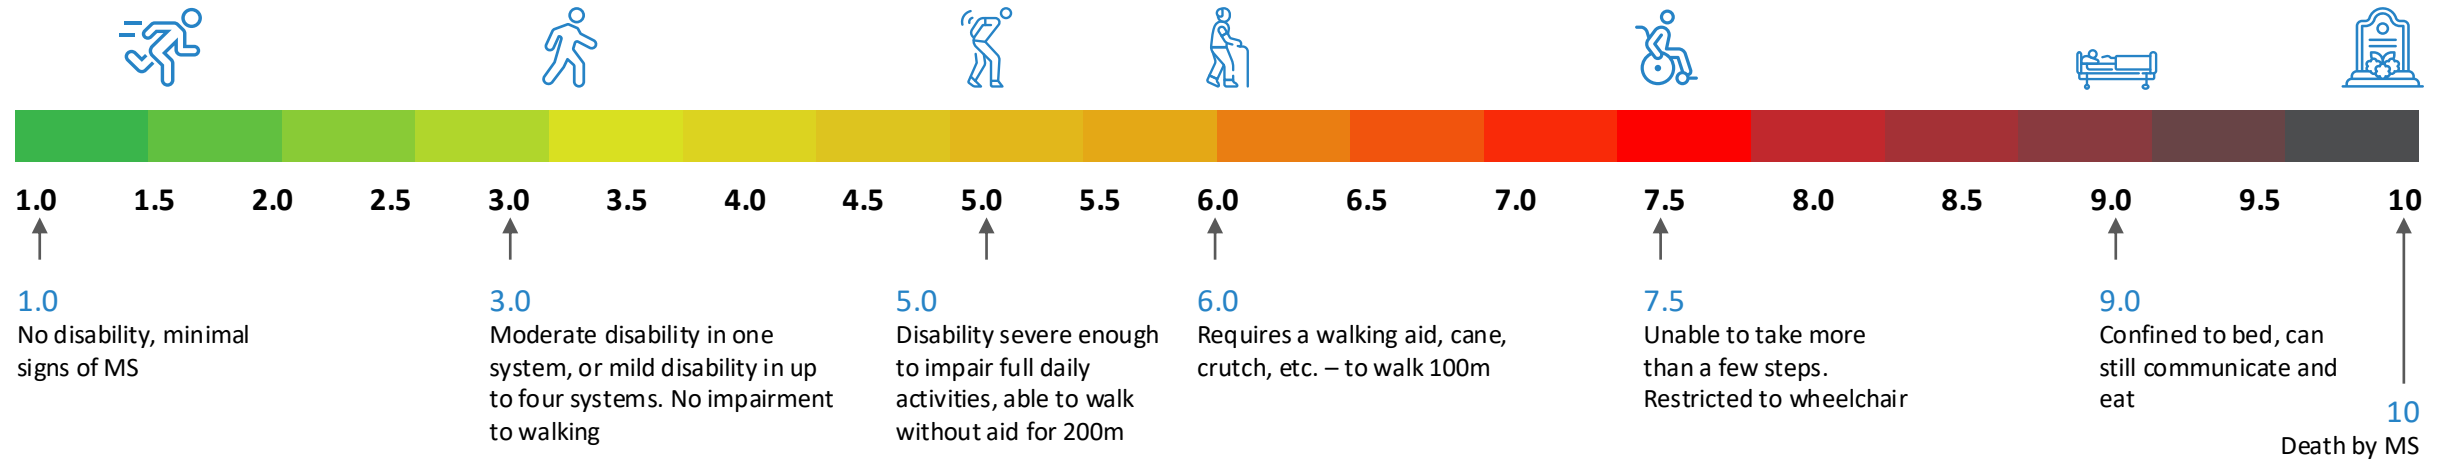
1.0 1.5 2.0 2.5 3.0 3.5 4.0 4.5 5.0 5.5 6.0 6.5 7.0 7.5 8.0 8.5 9.0 9.5 10

1.0
No disability, minimal signs of MS

3.0
Moderate disability in one system, or mild disability in up to four systems. No impairment to walking

5.0
Disability severe enough to impair full daily activities, able to walk without aid for 200m

6.0
Requires a walking aid, cane, crutch, etc. – to walk 100m

7.5
Unable to take more than a few steps. Restricted to wheelchair

9.0
Confined to bed, can still communicate and eat

10
Death by MS